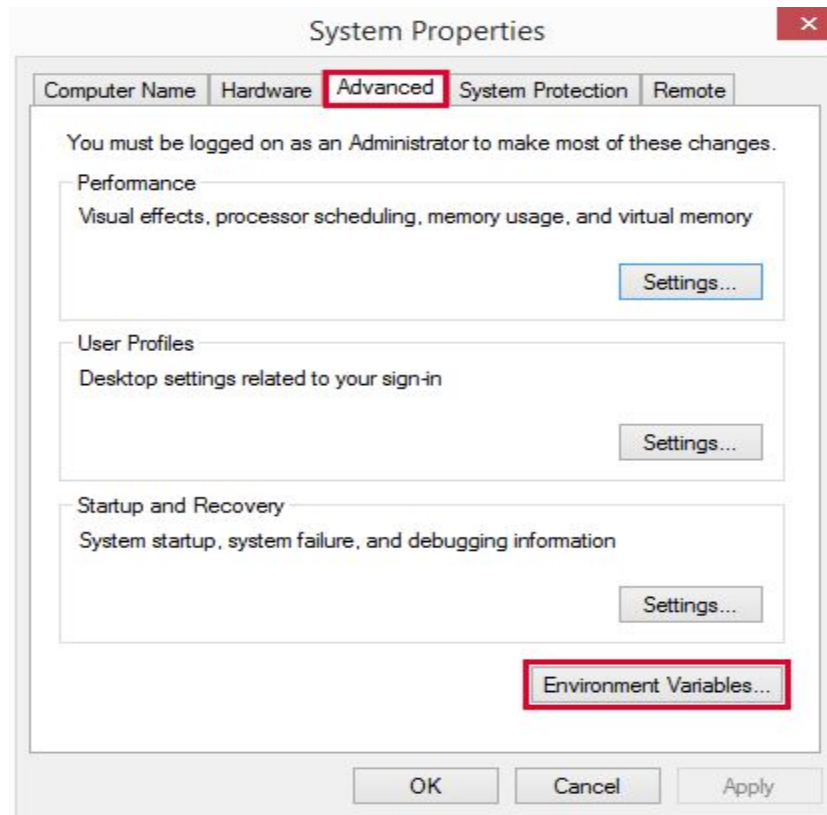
System Properties

Computer Name | Hardware | Advanced | System Protection | Remote

You must be logged on as an Administrator to make most of these changes.

Performance

Visual effects, processor scheduling, memory usage, and virtual memory

Settings...

User Profiles

Desktop settings related to your sign-in

Settings...

Startup and Recovery

System startup, system failure, and debugging information

Settings...

Environment Variables...

OK Cancel Apply